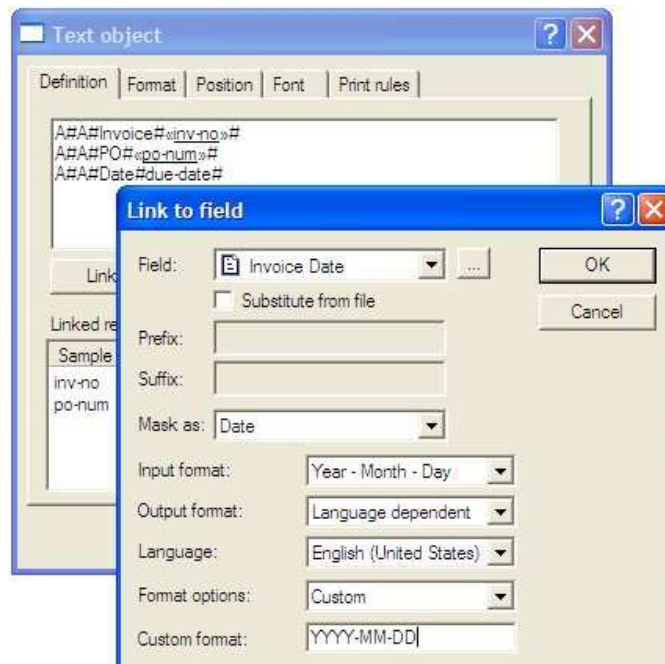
Text object

Definition | Format | Position | Font | Print rules

A#A#Invoice#«inv-no»#
A#A#PO#«po-num»#
A#A#Date#due-date#

Link

Linked re

Sample

inv-no
po-num

Link to field

Field: Invoice Date ...

OK

Cancel

Substitute from file

Prefix:

Suffix:

Mask as: Date

Input format: Year - Month - Day

Output format: Language dependent

Language: English (United States)

Format options: Custom

Custom format: YYYY-MM-DD